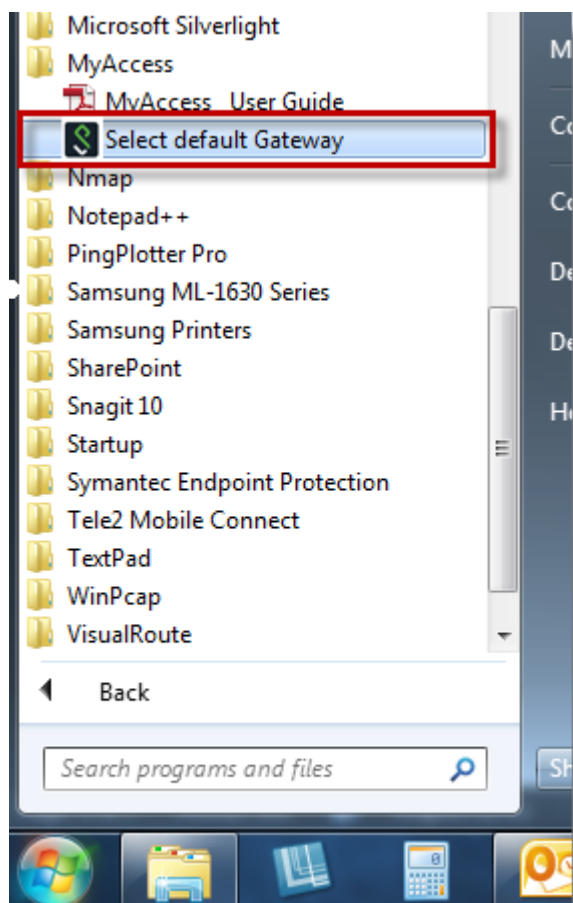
Microsoft Silverlight
MyAccess
MyAccess_User Guide
Select default Gateway
Nmap
Notepad++
PingPlotter Pro
Samsung ML-1630 Series
Samsung Printers
SharePoint
Snagit 10
Startup
Symantec Endpoint Protection
Tele2 Mobile Connect
TextPad
WinPcap
VisualRoute

Back

Search programs and files

M
Co
Co
De
De
He
Sh